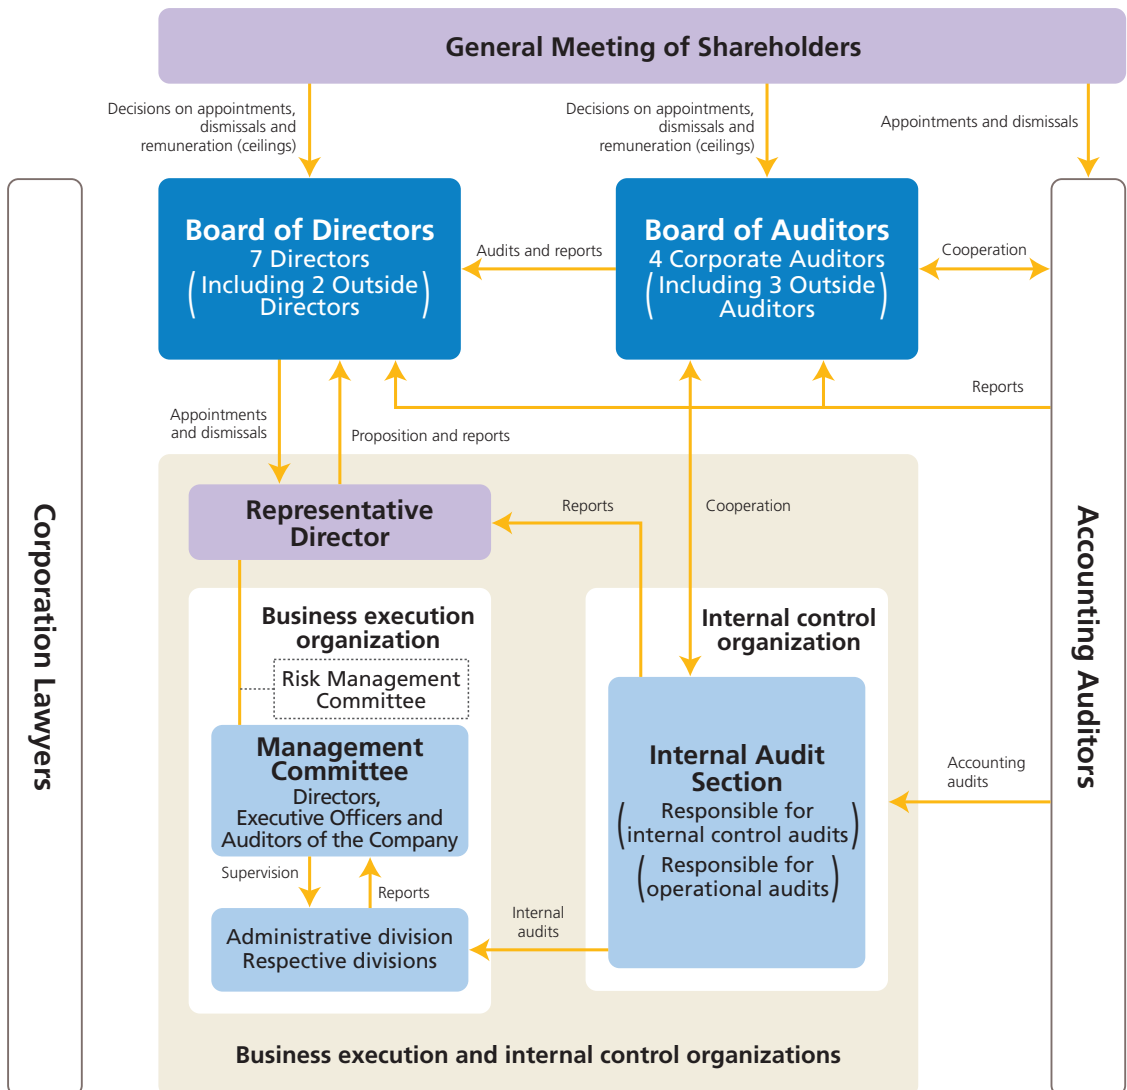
General Meeting of Shareholders

Decisions on appointments, dismissals and remuneration (ceilings)

Decisions on appointments, dismissals and remuneration (ceilings)

Appointments and dismissals

Corporation Lawyers

Board of Directors
7 Directors
(Including 2 Outside Directors)

Audits and reports

Board of Auditors
4 Corporate Auditors
(Including 3 Outside Auditors)

Cooperation

Accounting Auditors

Reports

Appointments and dismissals

Proposition and reports

Representative Director

Reports

Cooperation

Business execution organization

Risk Management Committee

Management Committee
Directors, Executive Officers and Auditors of the Company

Supervision

Reports

Administrative division
Respective divisions

Internal control organization

Internal Audit Section
(Responsible for internal control audits)
(Responsible for operational audits)

Accounting audits

Internal audits

Business execution and internal control organizations